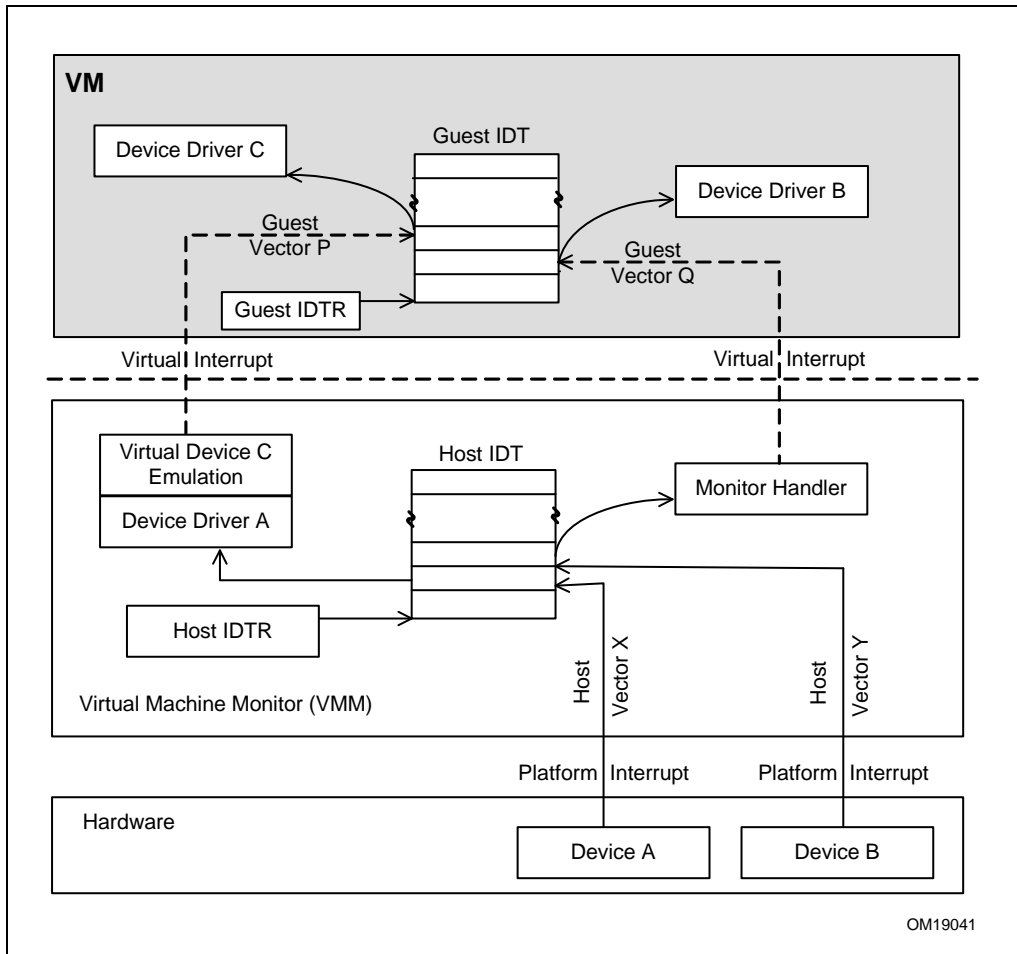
VM

Device Driver C

Guest IDT

Device Driver B

Guest Vector P

Guest Vector Q

Guest IDTR

Virtual Interrupt

Virtual Interrupt

Virtual Device C Emulation

Device Driver A

Host IDT

Monitor Handler

Host IDTR

Host Vector X

Host Vector Y

Virtual Machine Monitor (VMM)

Platform Interrupt

Platform Interrupt

Hardware

Device A

Device B

OM19041